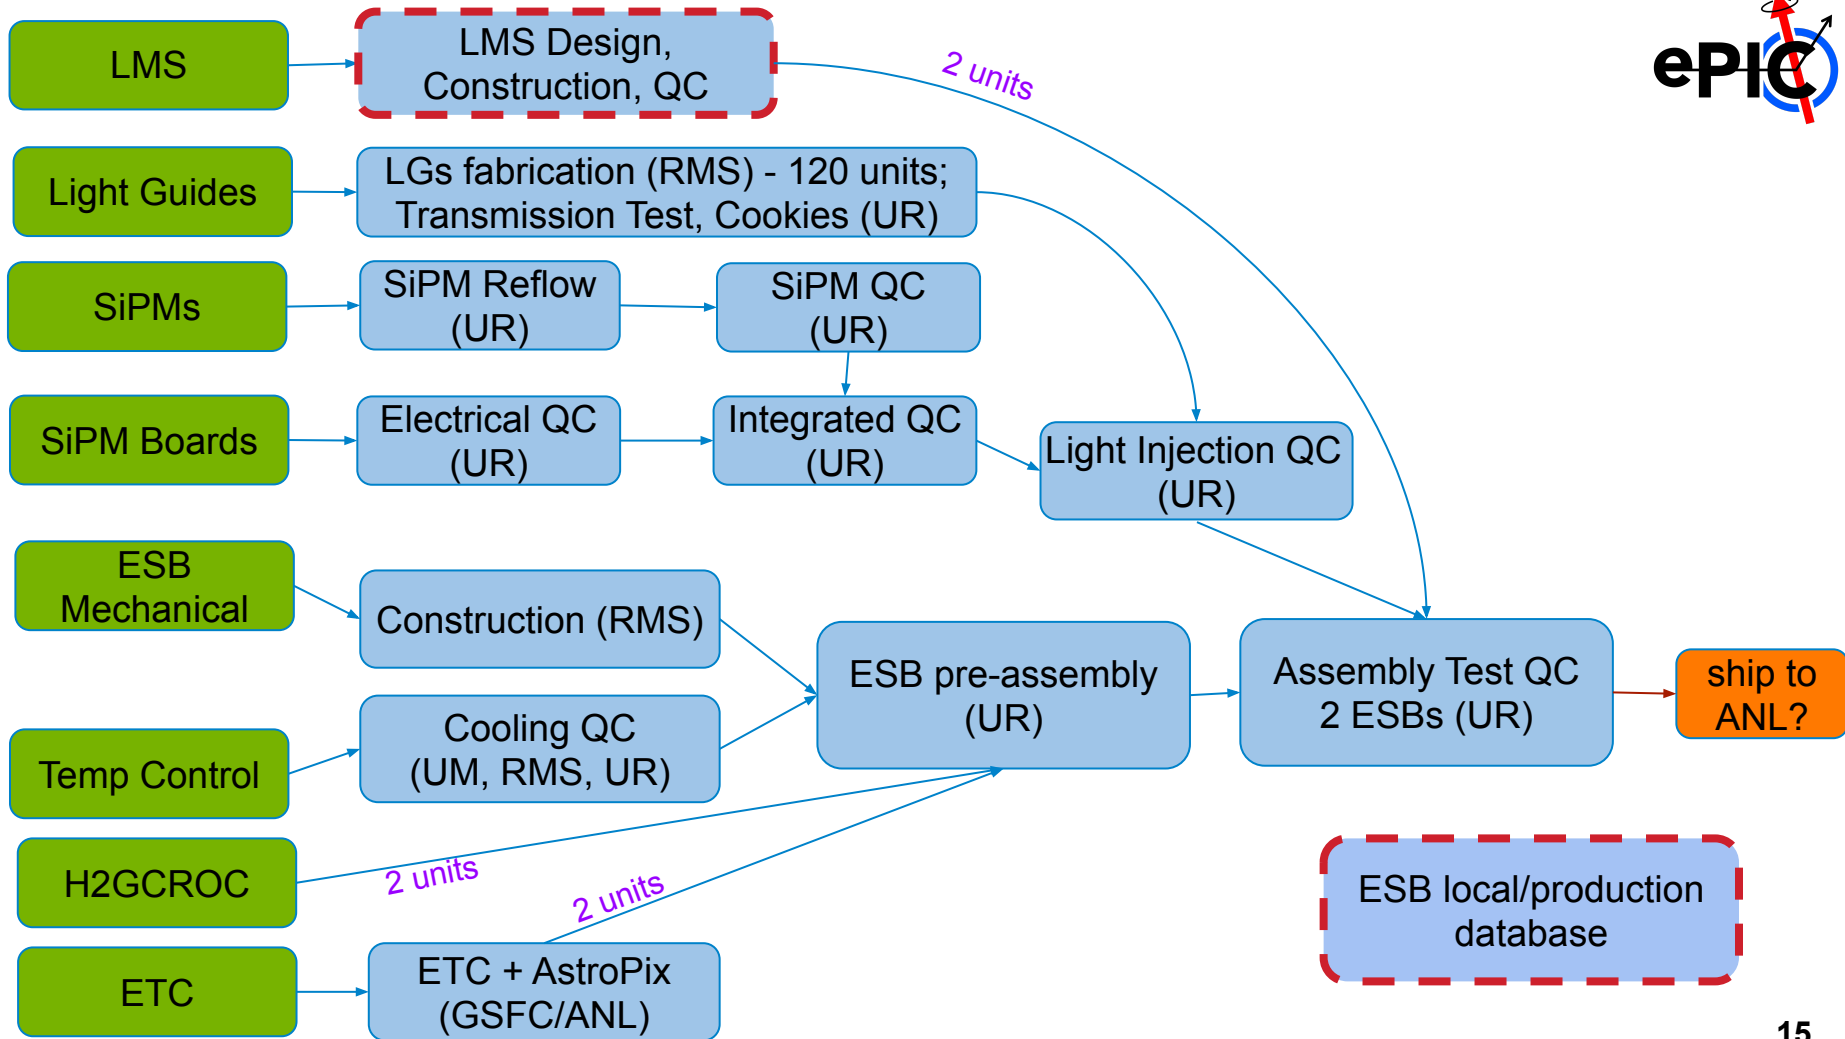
LMS

LMS Design, Construction, QC

2 units

ePIC

Light Guides

LGs fabrication (RMS) - 120 units; Transmission Test, Cookies (UR)

SiPMs

SiPM Reflow (UR)

SiPM QC (UR)

SiPM Boards

Electrical QC (UR)

Integrated QC (UR)

Light Injection QC (UR)

ESB Mechanical

Construction (RMS)

ESB pre-assembly (UR)

Assembly Test QC 2 ESBs (UR)

ship to ANL?

Temp Control

Cooling QC (UM, RMS, UR)

H2GCROC

2 units

2 units

ESB local/production database

ETC

ETC + AstroPix (GSFC/ANL)

15